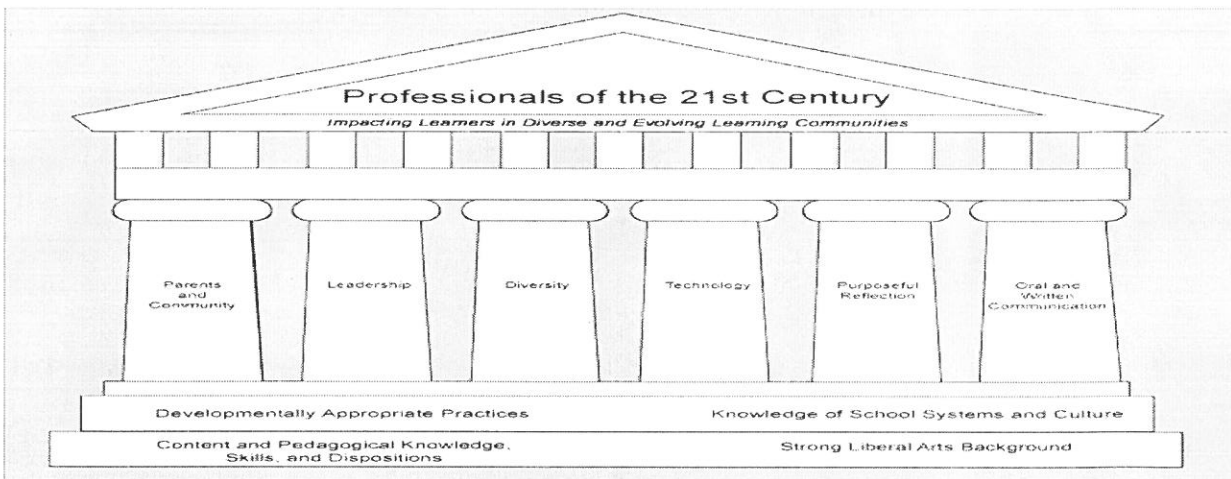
Professionals of the 21st Century

Impacting Learners in Diverse and Evolving Learning Communities

Parents and Community

Leadership

Diversity

Technology

Purposeful Reflection

Oral and Written Communication

Developmentally Appropriate Practices

Knowledge of School Systems and Culture

Content and Pedagogical Knowledge, Skills, and Dispositions

Strong Liberal Arts Background